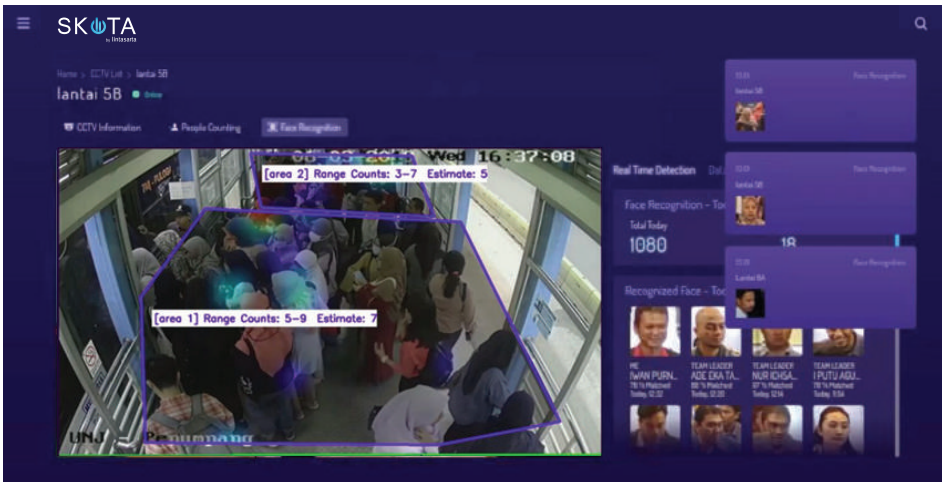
SKOTA by lintasarta

Home > CCTV List > lantai 5B

lantai 5B Online

CCTV Information People Counting Face Recognition

Wed 16:37:08

[area 2] Range Counts: 3-7 Estimate: 5

[area 1] Range Counts: 5-9 Estimate: 7

UNJ Penumpang

Real Time Detection Dat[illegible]

Face Recognition - To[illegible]

Total Today

1080

18

Recognized Face - To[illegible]

ME
IWAN PURN...
78 % Matched
Today, 12:32

TEAM LEADER
ADE EKA TA...
80 % Matched
Today, 12:30

TEAM LEADER
NUR ICHSA...
87 % Matched
Today, 12:14

TEAM LEADER
I PUTU AGU...
78 % Matched
Today, 11:56

12:23 Face Recognition
lantai 5B

12:23 Face Recognition
lantai 5B

12:23 Face Recognition
Lantai 6A